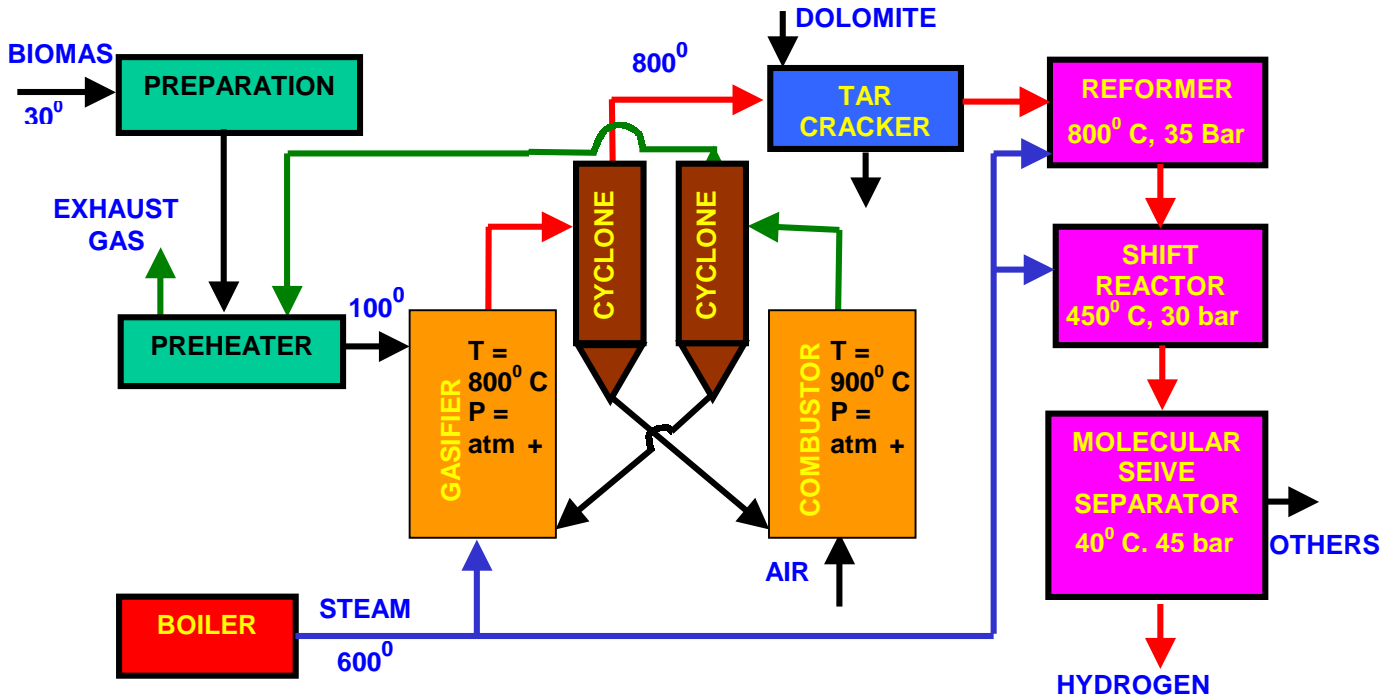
BIOMAS
$30^0$
PREPARATION
DOLOMITE
$800^0$
TAR CRACKER
REFORMER
$800^0$ C, 35 Bar
EXHAUST GAS
CYCLONE
CYCLONE
SHIFT REACTOR
$450^0$ C, 30 bar
$100^0$
PREHEATER
GASIFIER
T = $800^0$ C
P = atm +
COMBUSTOR
T = $900^0$ C
P = atm +
MOLECULAR SEIVE SEPARATOR
$40^0$ C. 45 bar
OTHERS
AIR
BOILER
STEAM
$600^0$
HYDROGEN